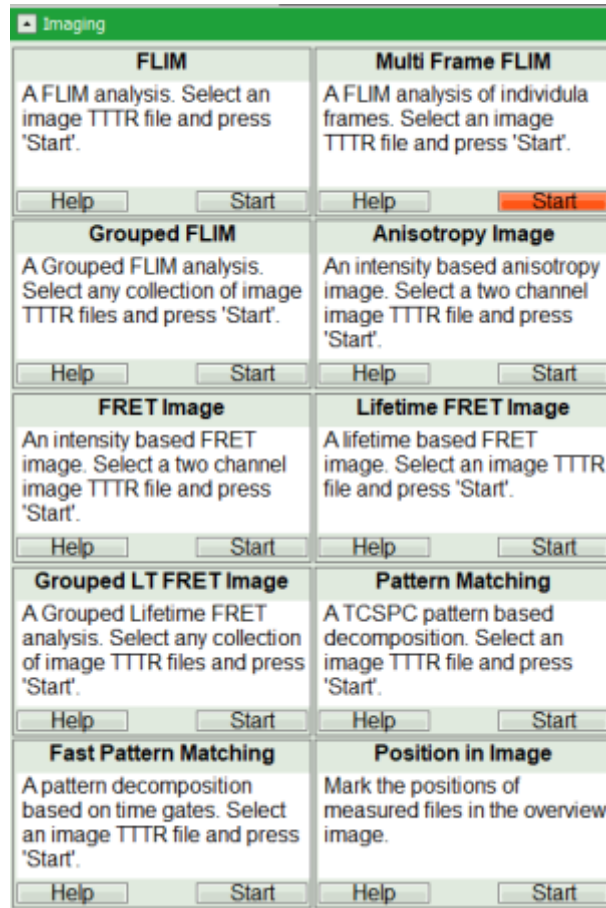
Imaging

FLIM

A FLIM analysis. Select an image TTTR file and press 'Start'.

Help Start

Multi Frame FLIM

A FLIM analysis of individula frames. Select an image TTTR file and press 'Start'.

Help Start

Grouped FLIM

A Grouped FLIM analysis. Select any collection of image TTTR files and press 'Start'.

Help Start

Anisotropy Image

An intensity based anisotropy image. Select a two channel image TTTR file and press 'Start'.

Help Start

FRET Image

An intensity based FRET image. Select a two channel image TTTR file and press 'Start'.

Help Start

Lifetime FRET Image

A lifetime based FRET image. Select an image TTTR file and press 'Start'.

Help Start

Grouped LT FRET Image

A Grouped Lifetime FRET analysis. Select any collection of image TTTR files and press 'Start'.

Help Start

Pattern Matching

A TCSPC pattern based decomposition. Select an image TTTR file and press 'Start'.

Help Start

Fast Pattern Matching

A pattern decomposition based on time gates. Select an image TTTR file and press 'Start'.

Help Start

Position in Image

Mark the positions of measured files in the overview image.

Help Start